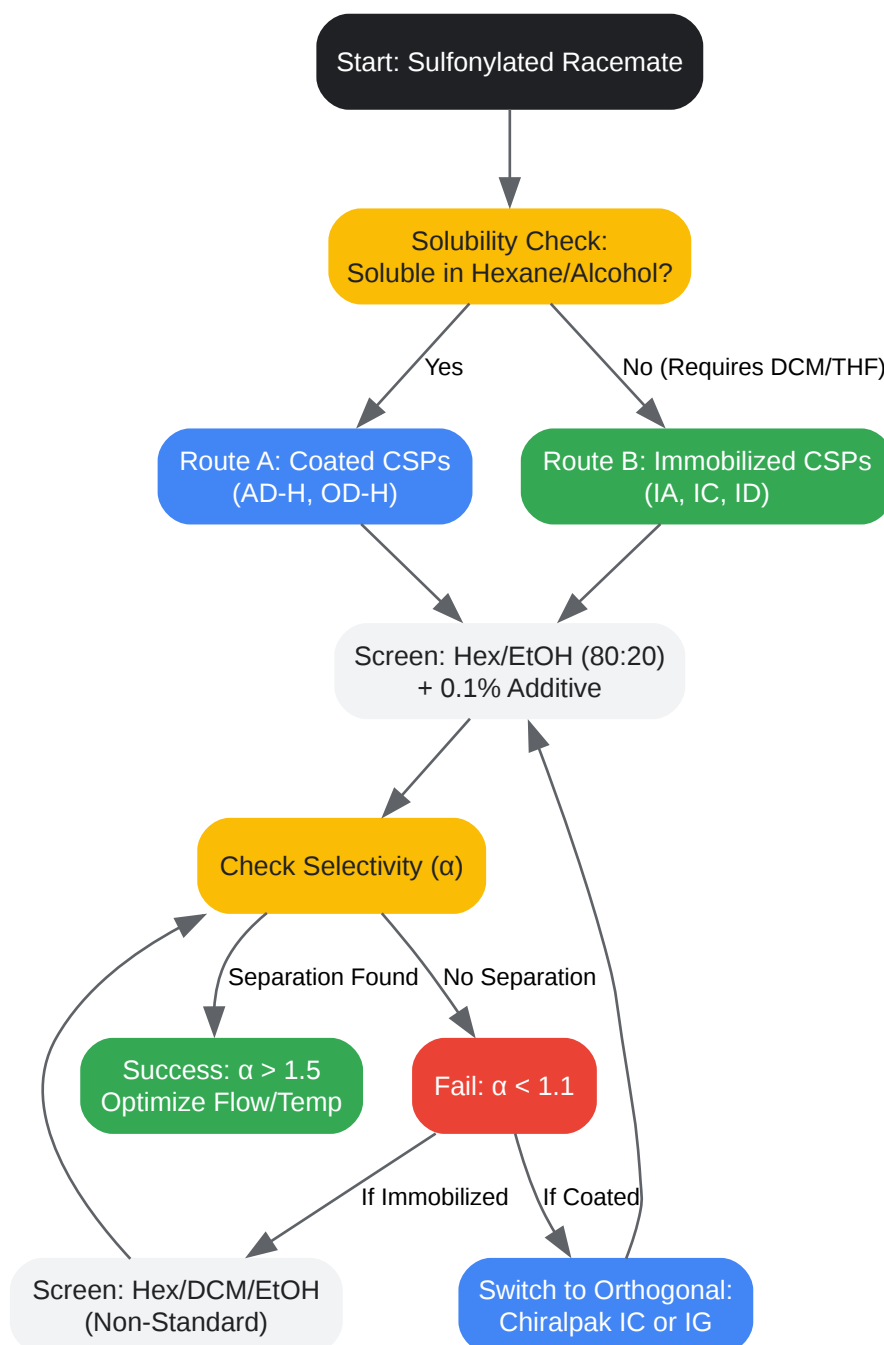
Start: Sulfonylated Racemate

Solubility Check:
Soluble in Hexane/Alcohol?

Yes

No (Requires DCM/THF)

Route A: Coated CSPs
(AD-H, OD-H)

Route B: Immobilized CSPs
(IA, IC, ID)

Screen: Hex/EtOH (80:20)
+ 0.1% Additive

Check Selectivity (α)

Separation Found

No Separation

Success: α > 1.5
Optimize Flow/Temp

Fail: α < 1.1

If Immobilized

If Coated

Screen: Hex/DCM/EtOH
(Non-Standard)

Switch to Orthogonal:
Chiralpak IC or IG